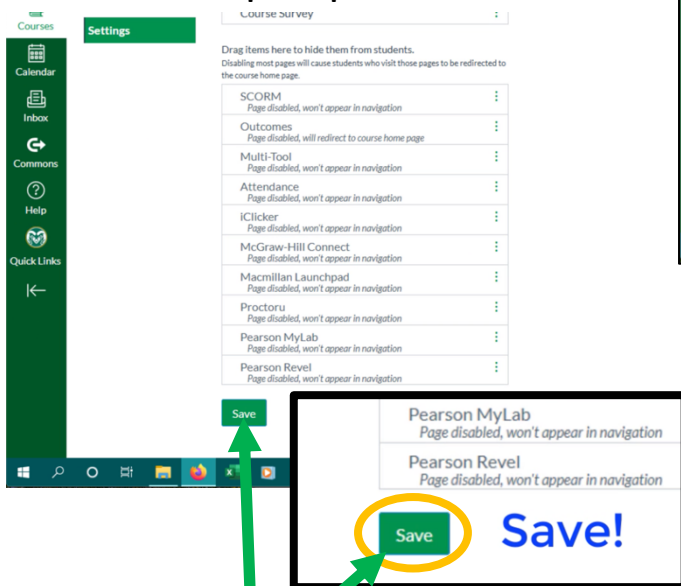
Courses
Calendar
Inbox
Commons
Help
Quick Links

Settings

Course Survey

Drag items here to hide them from students.
Disabling most pages will cause students who visit those pages to be redirected to the course home page.

SCORM
Page disabled, won't appear in navigation
Outcomes
Page disabled, will redirect to course home page
Multi-Tool
Page disabled, won't appear in navigation
Attendance
Page disabled, won't appear in navigation
iClicker
Page disabled, won't appear in navigation
McGraw-Hill Connect
Page disabled, won't appear in navigation
Macmillan Launchpad
Page disabled, won't appear in navigation
Proctoru
Page disabled, won't appear in navigation
Pearson MyLab
Page disabled, won't appear in navigation
Pearson Revel
Page disabled, won't appear in navigation

Save

Pearson MyLab
Page disabled, won't appear in navigation
Pearson Revel
Page disabled, won't appear in navigation

Save

Save!